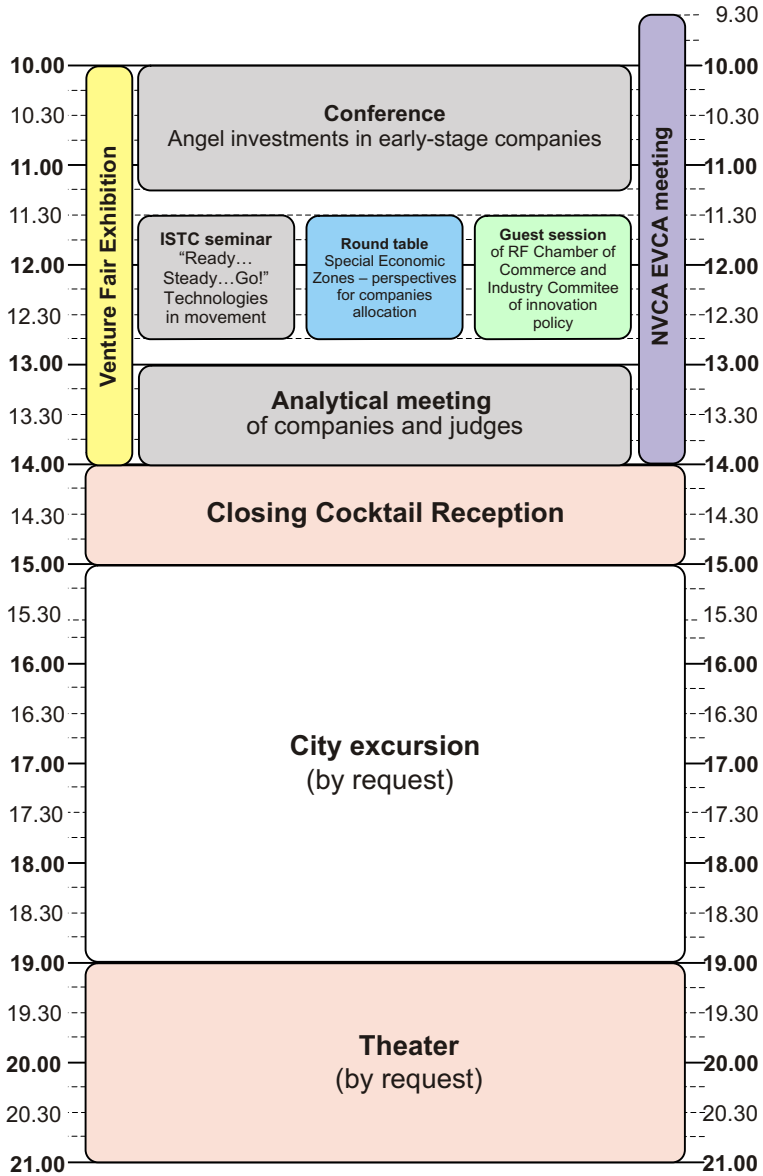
9.30
10.00 10.00
10.30 10.30
11.00 11.00
11.30 11.30
12.00 12.00
12.30 12.30
13.00 13.00
13.30 13.30
14.00 14.00

Venture Fair Exhibition

**Conference**
Angel investments in early-stage companies

**ISTC seminar**
"Ready… Steady…Go!" Technologies in movement

**Round table**
Special Economic Zones – perspectives for companies allocation

**Guest session**
of RF Chamber of Commerce and Industry Commitee of innovation policy

**Analytical meeting**
of companies and judges

NVCA EVCA meeting

14.30 14.30
**Closing Cocktail Reception**

15.00 15.00
15.30 15.30
16.00 16.00
16.30 16.30
17.00 17.00
17.30 17.30
18.00 18.00
18.30 18.30

**City excursion**
(by request)

19.00 19.00
19.30 19.30
20.00 20.00
20.30 20.30
21.00 21.00

**Theater**
(by request)